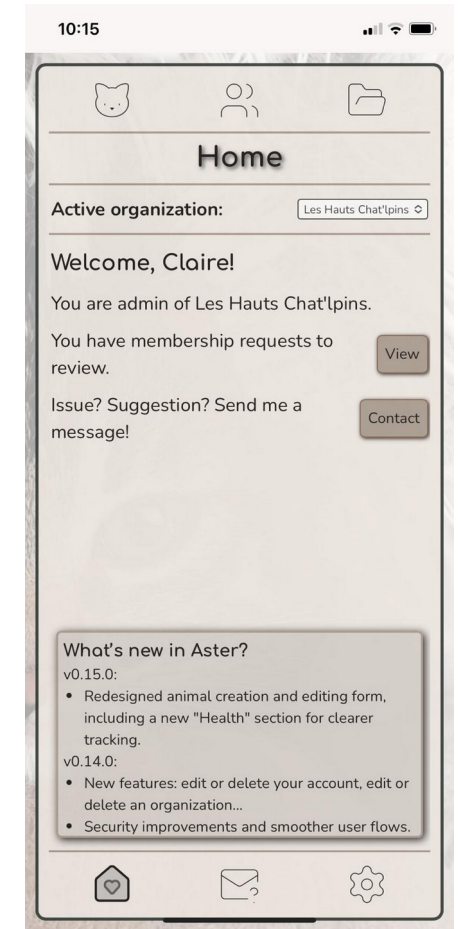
10:15

Home

Active organization: Les Hauts Chat'lpins

Welcome, Claire!

You are admin of Les Hauts Chat'lpins.

You have membership requests to review. View

Issue? Suggestion? Send me a message! Contact

What's new in Aster?

v0.15.0:

- Redesigned animal creation and editing form, including a new "Health" section for clearer tracking.

v0.14.0:

- New features: edit or delete your account, edit or delete an organization...
- Security improvements and smoother user flows.